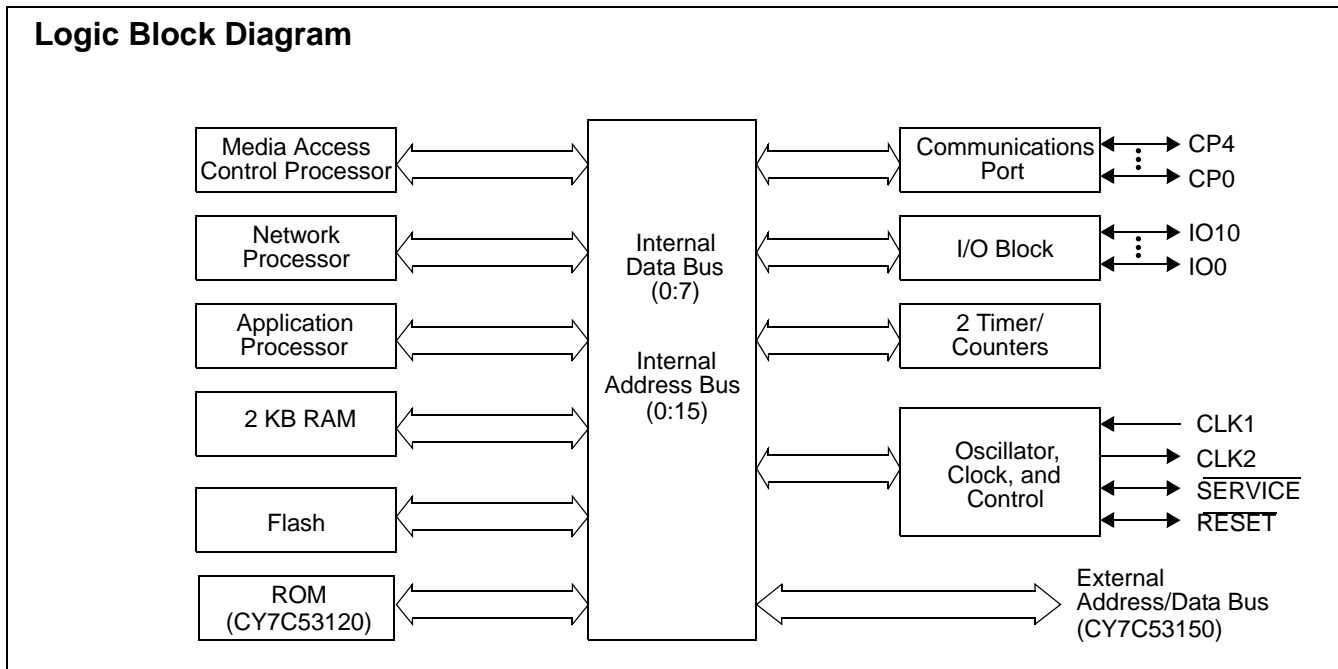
Logic Block Diagram

Media Access Control Processor

Network Processor

Application Processor

2 KB RAM

Flash

ROM (CY7C53120)

Internal Data Bus (0:7)

Internal Address Bus (0:15)

Communications Port

CP4

CP0

I/O Block

IO10

IO0

2 Timer/ Counters

Oscillator, Clock, and Control

CLK1

CLK2

$\overline{\text{SERVICE}}$

$\overline{\text{RESET}}$

External Address/Data Bus (CY7C53150)